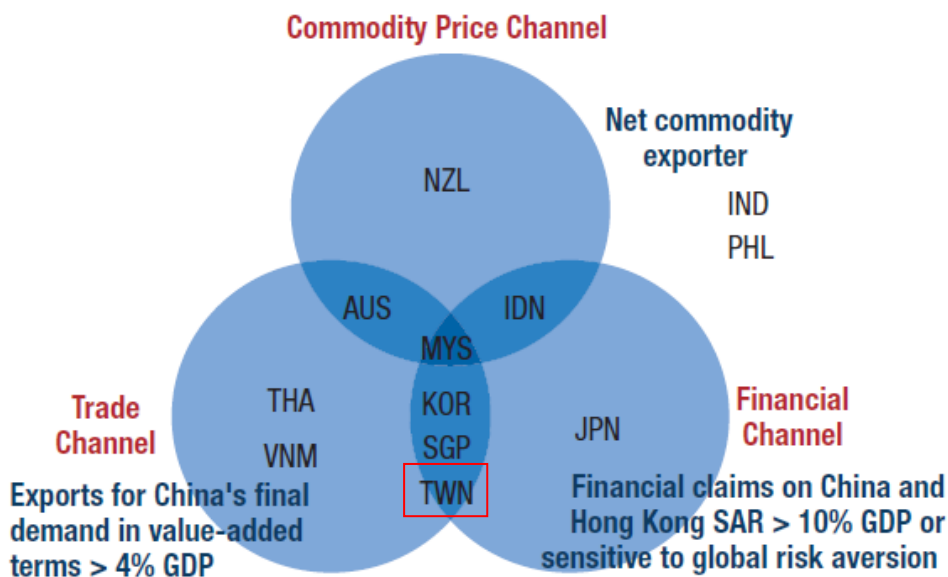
Commodity Price Channel

Net commodity exporter

NZL

IND

PHL

AUS

IDN

MYS

Trade Channel

THA

KOR

Financial Channel

SGP

JPN

VNM

TWN

Exports for China's final demand in value-added terms > 4% GDP

Financial claims on China and Hong Kong SAR > 10% GDP or sensitive to global risk aversion